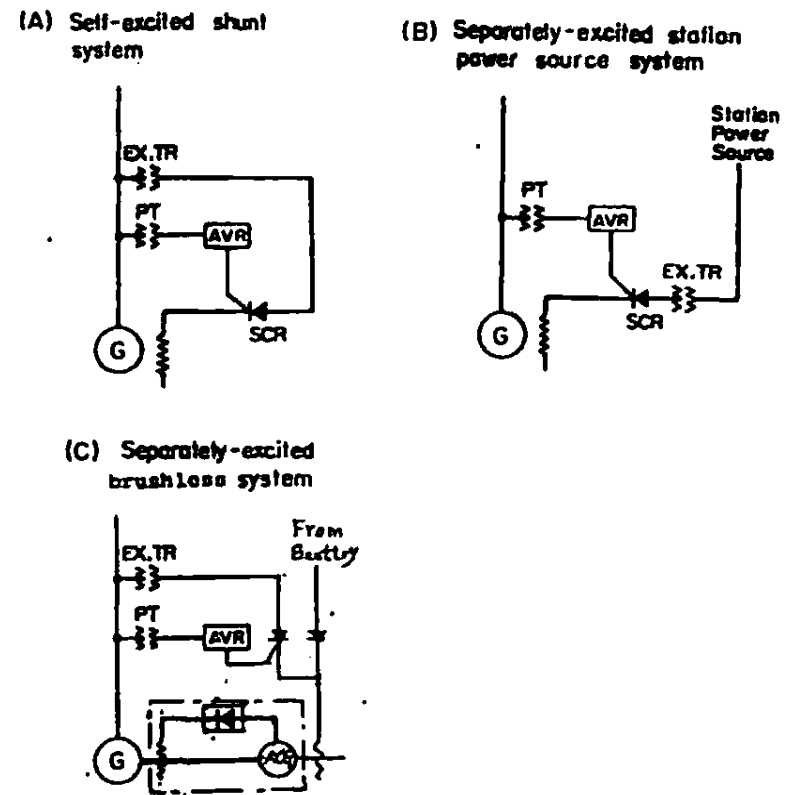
(A) Self-excited shunt system

EX.TR
PT
AVR
SCR
G

(B) Separately-excited station power source system

Station Power Source
PT
AVR
EX.TR
SCR
G

(C) Separately-excited brushless system

From Battry
EX.TR
PT
AVR
G
AC